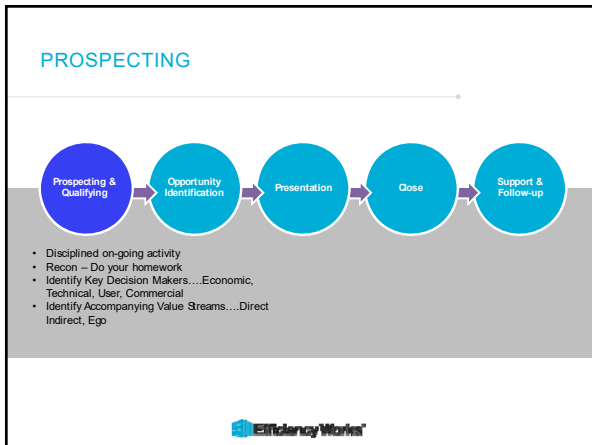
PROSPECTING

Prospecting & Qualifying

Opportunity Identification

Presentation

Close

Support & Follow-up

- Disciplined on-going activity
- Recon – Do your homework
- Identify Key Decision Makers….Economic, Technical, User, Commercial
- Identify Accompanying Value Streams….Direct Indirect, Ego

EfficiencyWorks